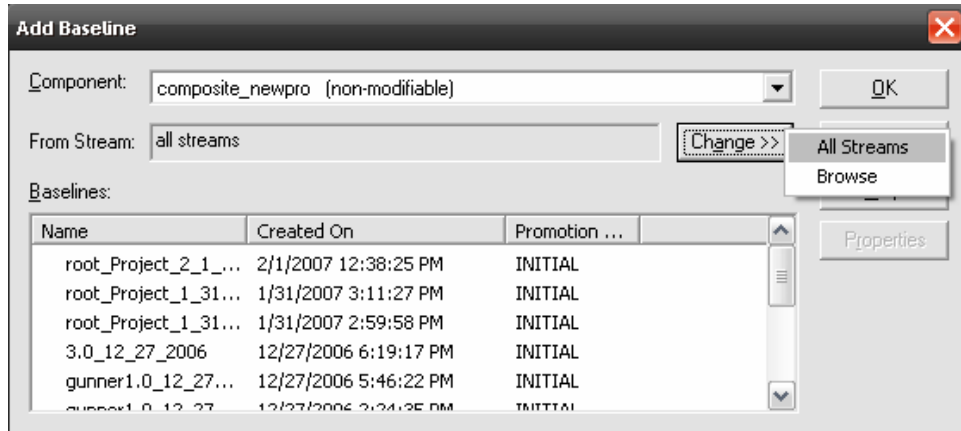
Add Baseline

Component: composite_newpro (non-modifiable)

OK

From Stream: all streams

Change >>

All Streams
Browse

Baselines:

| Name | Created On | Promotion ... |
|---|---|---|
| root_Project_2_1_... | 2/1/2007 12:38:25 PM | INITIAL |
| root_Project_1_31... | 1/31/2007 3:11:27 PM | INITIAL |
| root_Project_1_31... | 1/31/2007 2:59:58 PM | INITIAL |
| 3.0_12_27_2006 | 12/27/2006 6:19:17 PM | INITIAL |
| gunner1.0_12_27... | 12/27/2006 5:46:22 PM | INITIAL |
| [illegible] | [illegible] | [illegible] |

Properties